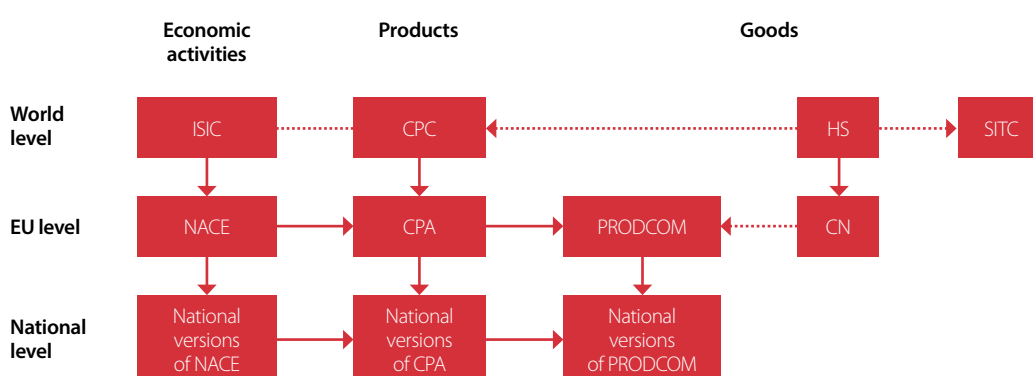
Economic activities

Products

Goods

World level

ISIC

CPC

HS

SITC

EU level

NACE

CPA

PRODCOM

CN

National level

National versions of NACE

National versions of CPA

National versions of PRODCOM